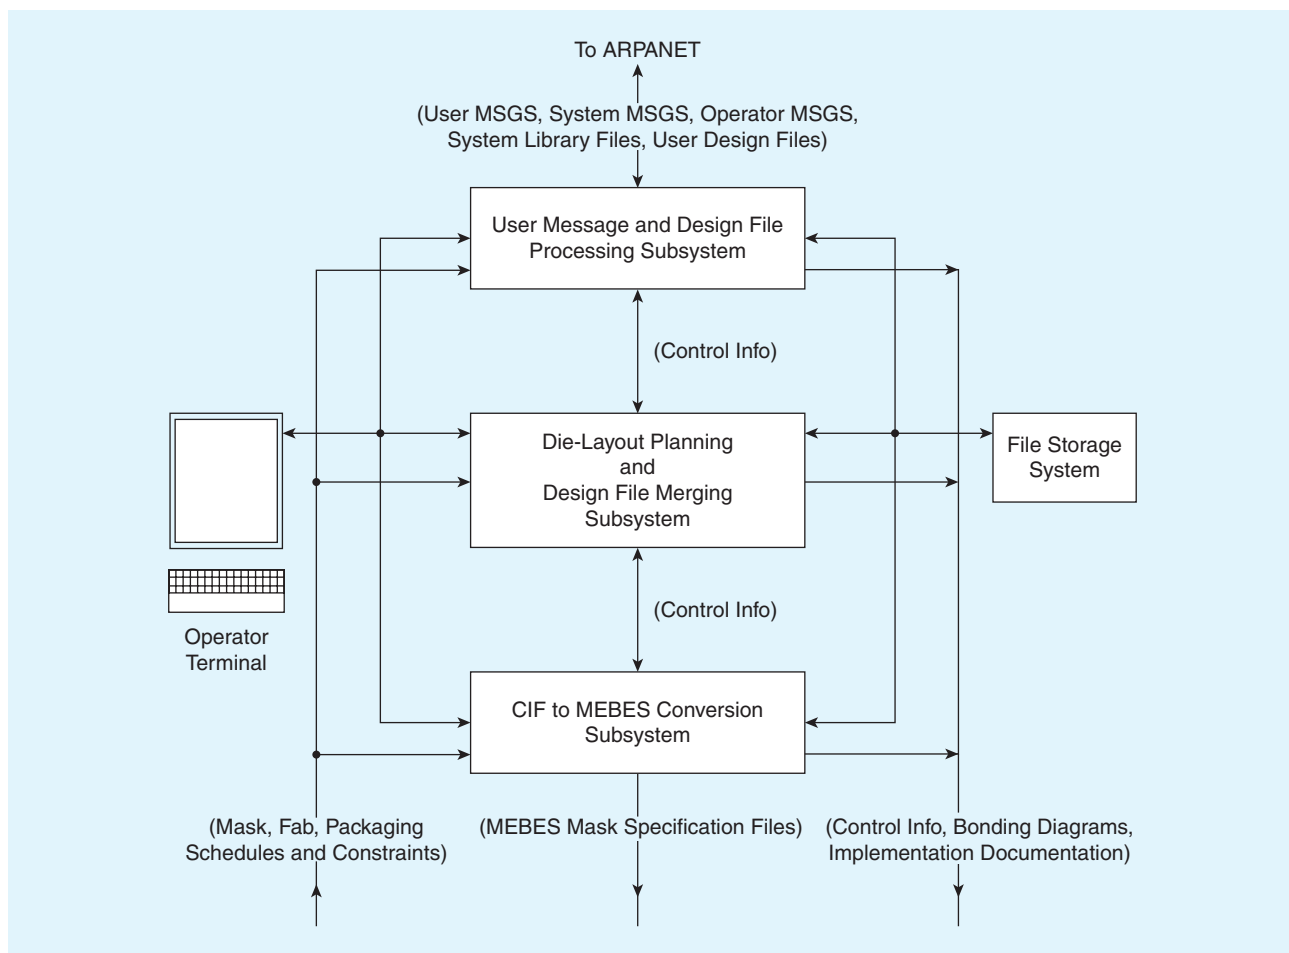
To ARPANET

(User MSGS, System MSGS, Operator MSGS, System Library Files, User Design Files)

User Message and Design File Processing Subsystem

(Control Info)

Die-Layout Planning and Design File Merging Subsystem

File Storage System

Operator Terminal

(Control Info)

CIF to MEBES Conversion Subsystem

(Mask, Fab, Packaging Schedules and Constraints)

(MEBES Mask Specification Files)

(Control Info, Bonding Diagrams, Implementation Documentation)